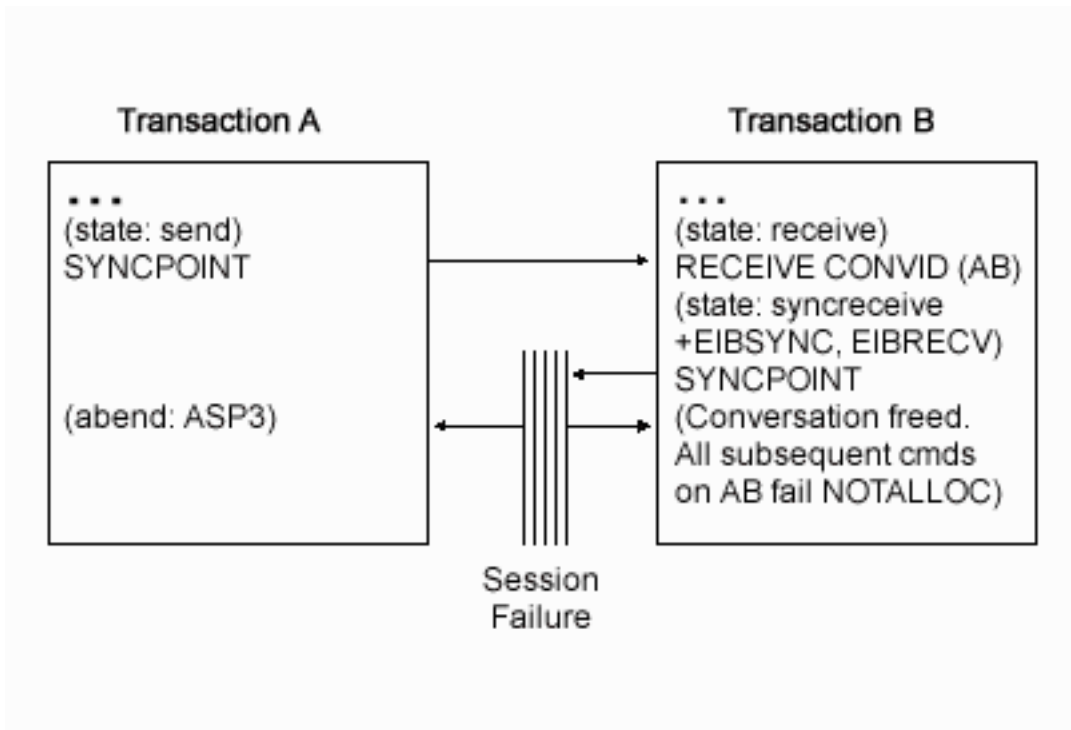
Transaction A

...
(state: send)
SYNCPOINT

(abend: ASP3)

Transaction B

...
(state: receive)
RECEIVE CONVID (AB)
(state: syncreceive
+EIBSYNC, EIBRECV)
SYNCPOINT
(Conversation freed.
All subsequent cmds
on AB fail NOTALLOC)

Session
Failure